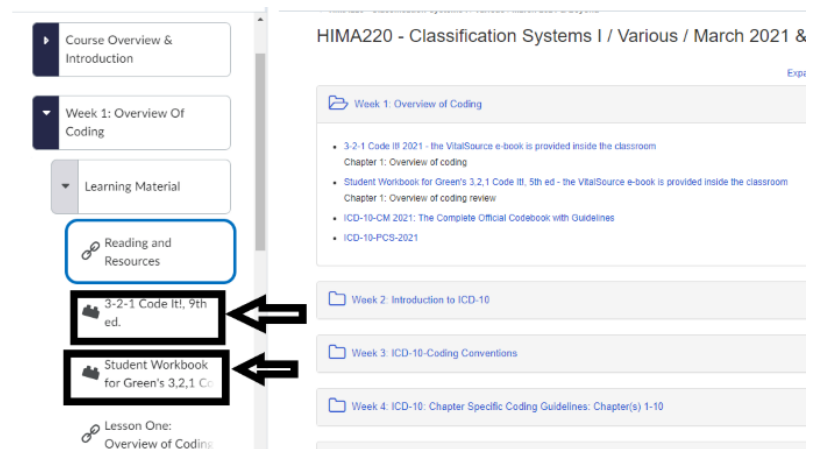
Course Overview & Introduction

Week 1: Overview Of Coding

Learning Material

Reading and Resources

3-2-1 Code It!, 9th ed.

Student Workbook for Green's 3,2,1 Co

Lesson One: Overview of Codin

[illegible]

HIMA220 - Classification Systems I / Various / March 2021 &

Expa

Week 1: Overview of Coding

- 3-2-1 Code It! 2021 - the VitalSource e-book is provided inside the classroom
Chapter 1: Overview of coding
- Student Workbook for Green's 3,2,1 Code It!, 5th ed - the VitalSource e-book is provided inside the classroom
Chapter 1: Overview of coding review
- ICD-10-CM 2021: The Complete Official Codebook with Guidelines
- ICD-10-PCS-2021

Week 2: Introduction to ICD-10

Week 3: ICD-10-Coding Conventions

Week 4: ICD-10: Chapter Specific Coding Guidelines: Chapter(s) 1-10